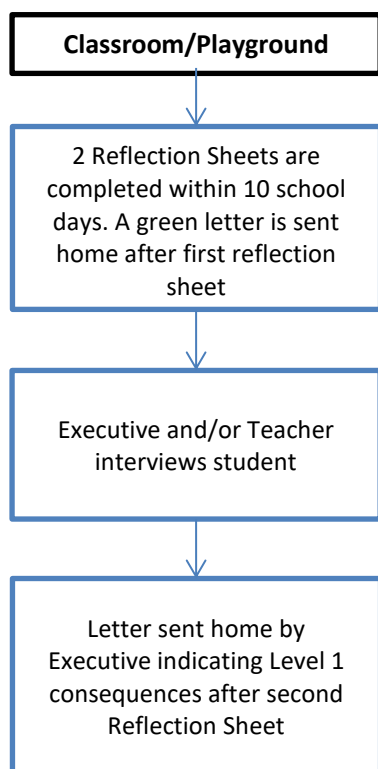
Classroom/Playground

2 Reflection Sheets are completed within 10 school days. A green letter is sent home after first reflection sheet

Executive and/or Teacher interviews student

Letter sent home by Executive indicating Level 1 consequences after second Reflection Sheet